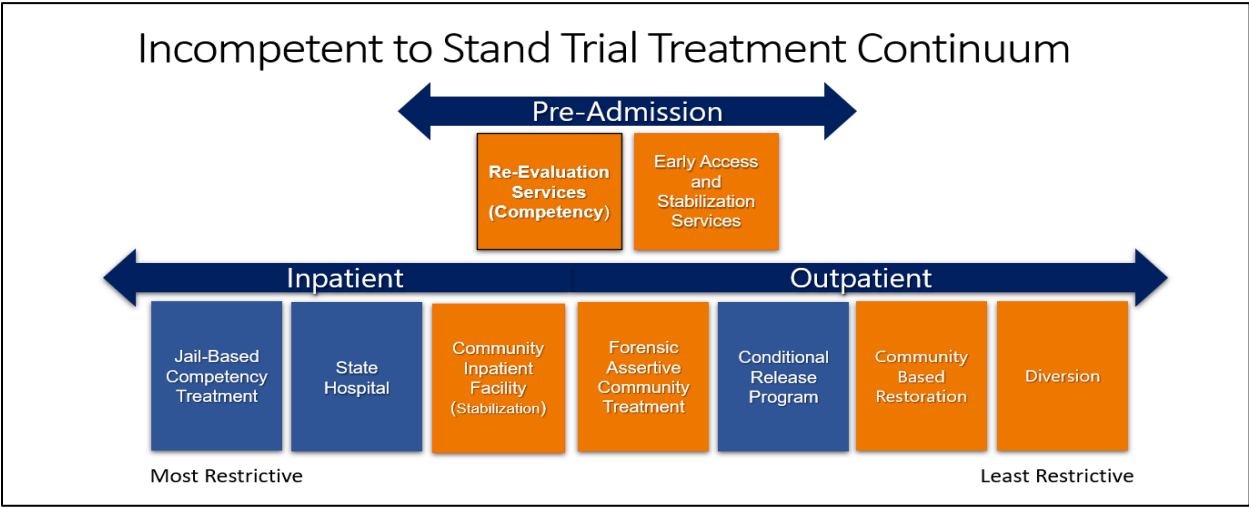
Incompetent to Stand Trial Treatment Continuum

Pre-Admission

Re-Evaluation Services (Competency)

Early Access and Stabilization Services

Inpatient

Outpatient

Jail-Based Competency Treatment

State Hospital

Community Inpatient Facility (Stabilization)

Forensic Assertive Community Treatment

Conditional Release Program

Community Based Restoration

Diversion

Most Restrictive

Least Restrictive